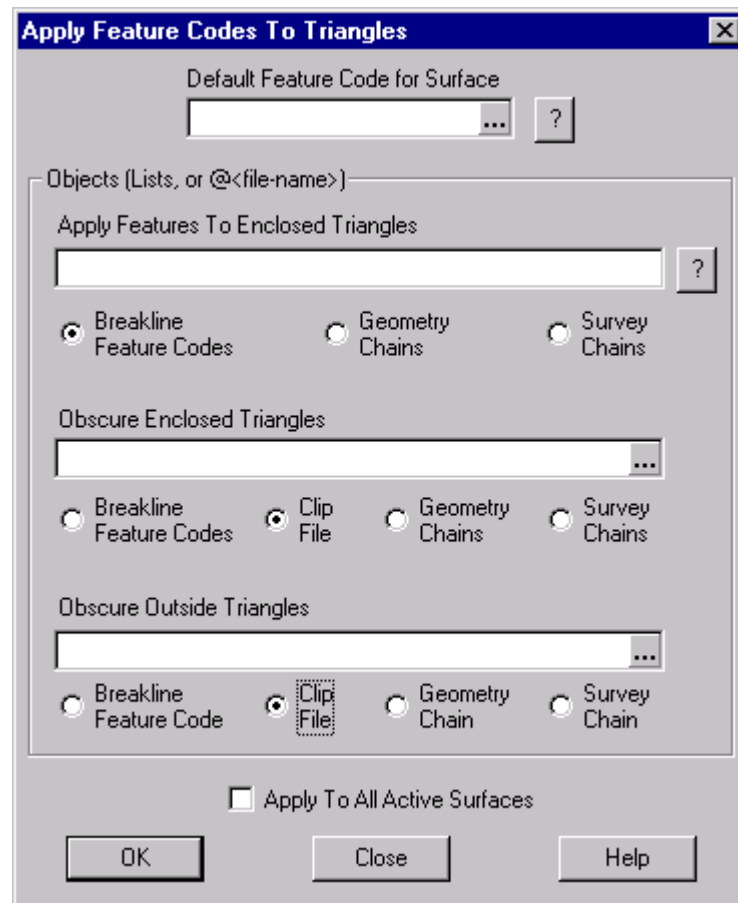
Apply Feature Codes To Triangles

Default Feature Code for Surface

...

?

Objects (Lists, or @<file-name>)

Apply Features To Enclosed Triangles

?

Breakline Feature Codes

Geometry Chains

Survey Chains

Obscure Enclosed Triangles

...

Breakline Feature Codes

Clip File

Geometry Chains

Survey Chains

Obscure Outside Triangles

...

Breakline Feature Code

Clip File

Geometry Chain

Survey Chain

Apply To All Active Surfaces

OK

Close

Help